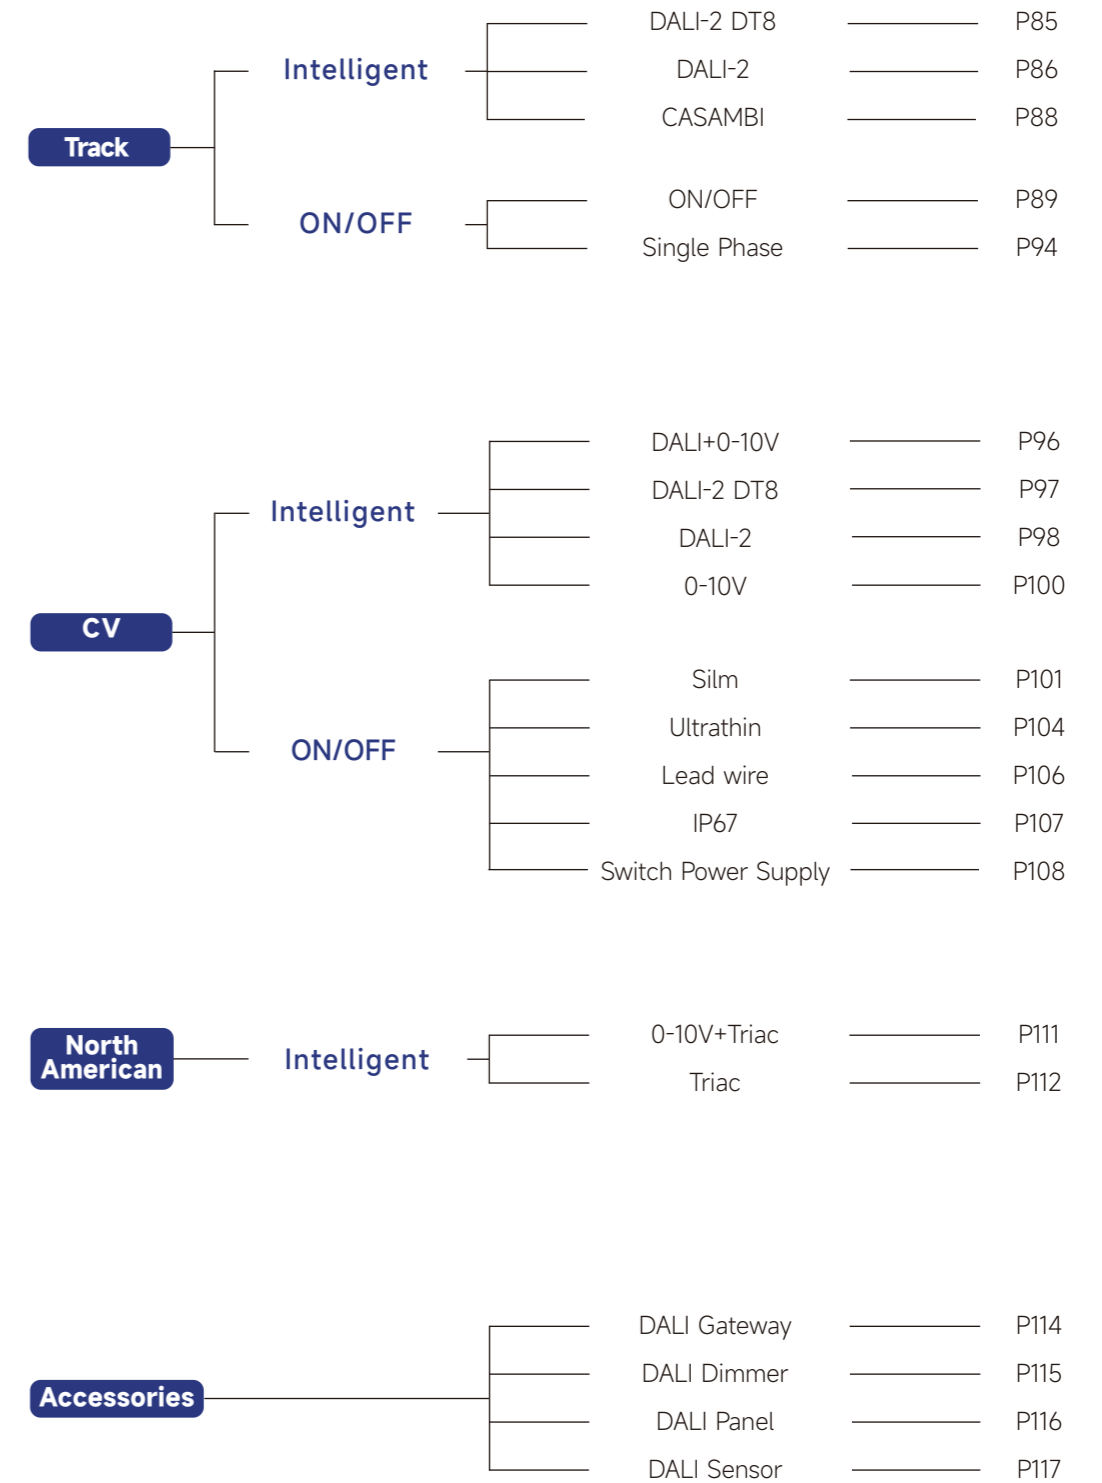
Track

Intelligent

DALI-2 DT8 P85
DALI-2 P86
CASAMBI P88

ON/OFF

ON/OFF P89
Single Phase P94

CV

Intelligent

DALI+0-10V P96
DALI-2 DT8 P97
DALI-2 P98
0-10V P100

ON/OFF

Silm P101
Ultrathin P104
Lead wire P106
IP67 P107
Switch Power Supply P108

North American

Intelligent

0-10V+Triac P111
Triac P112

Accessories

DALI Gateway P114
DALI Dimmer P115
DALI Panel P116
DALI Sensor P117